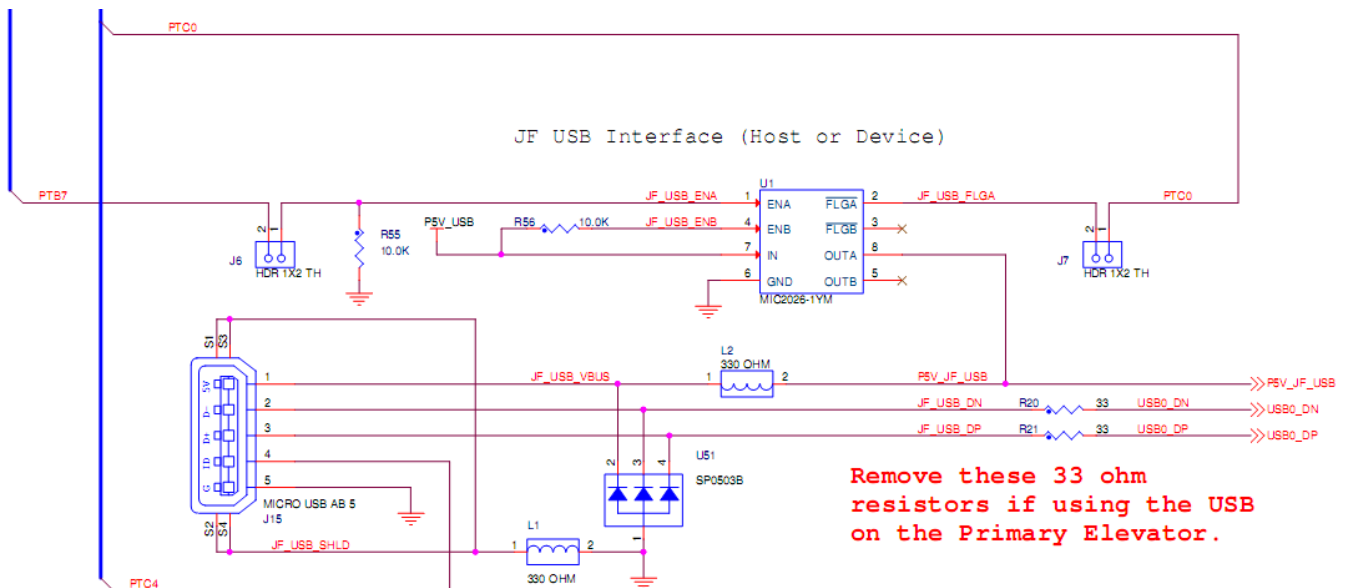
PTC0

JF USB Interface (Host or Device)

PTB7

2 1
J6
HDR 1X2 TH

R55
10.0K

P5V_USB

R56 10.0K

JF_USB_ENA
JF_USB_ENB

U1
1 ENA
4 ENB
7 IN
6 GND
2 $\overline{FLGA}$
3 $\overline{FLGB}$
8 OUTA
5 OUTB
MIC2026-1YM

JF_USB_FLGA

PTC0

2 1
J7
HDR 1X2 TH

S1 S3

5V
D-
D+
ID
G

1
2
3
4
5

MICRO USB AB 5
J15

S2 S4

JF_USB_VBUS

L2
330 OHM
1 2

P5V_JF_USB

P5V_JF_USB

JF_USB_DN
R20 33
USB0_DN
USB0_DN

JF_USB_DP
R21 33
USB0_DP
USB0_DP

U51
2 3 4
SP0503B
1

Remove these 33 ohm resistors if using the USB on the Primary Elevator.

JF_USB_SHLD

L1
1 2
330 OHM

PTC4